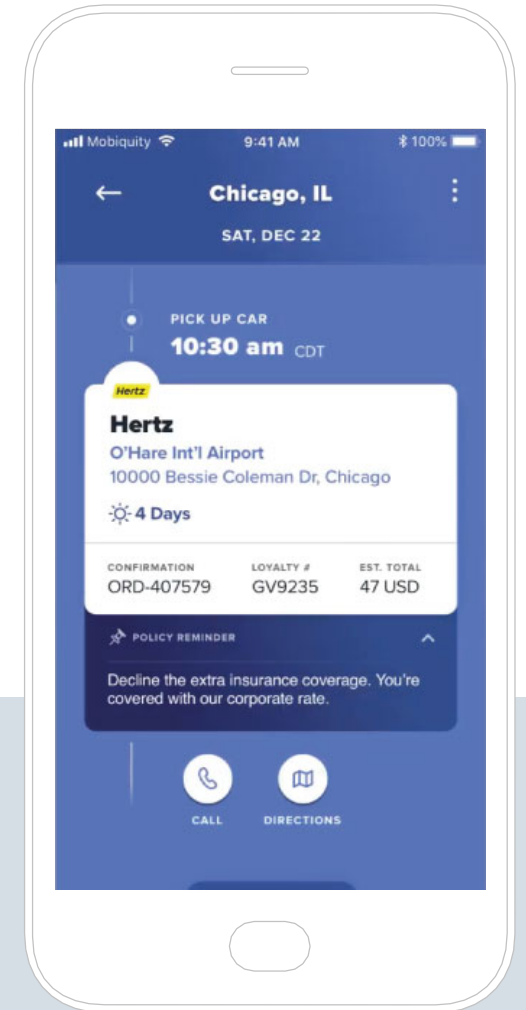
Mobiquity 9:41 AM 100%

←

Chicago, IL

SAT, DEC 22

PICK UP CAR

10:30 am CDT

Hertz

Hertz

O'Hare Int'l Airport

10000 Bessie Coleman Dr, Chicago

4 Days

| CONFIRMATION | LOYALTY # | EST. TOTAL |
|---|---|---|
| ORD-407579 | GV9235 | 47 USD |

POLICY REMINDER

Decline the extra insurance coverage. You're covered with our corporate rate.

CALL

DIRECTIONS